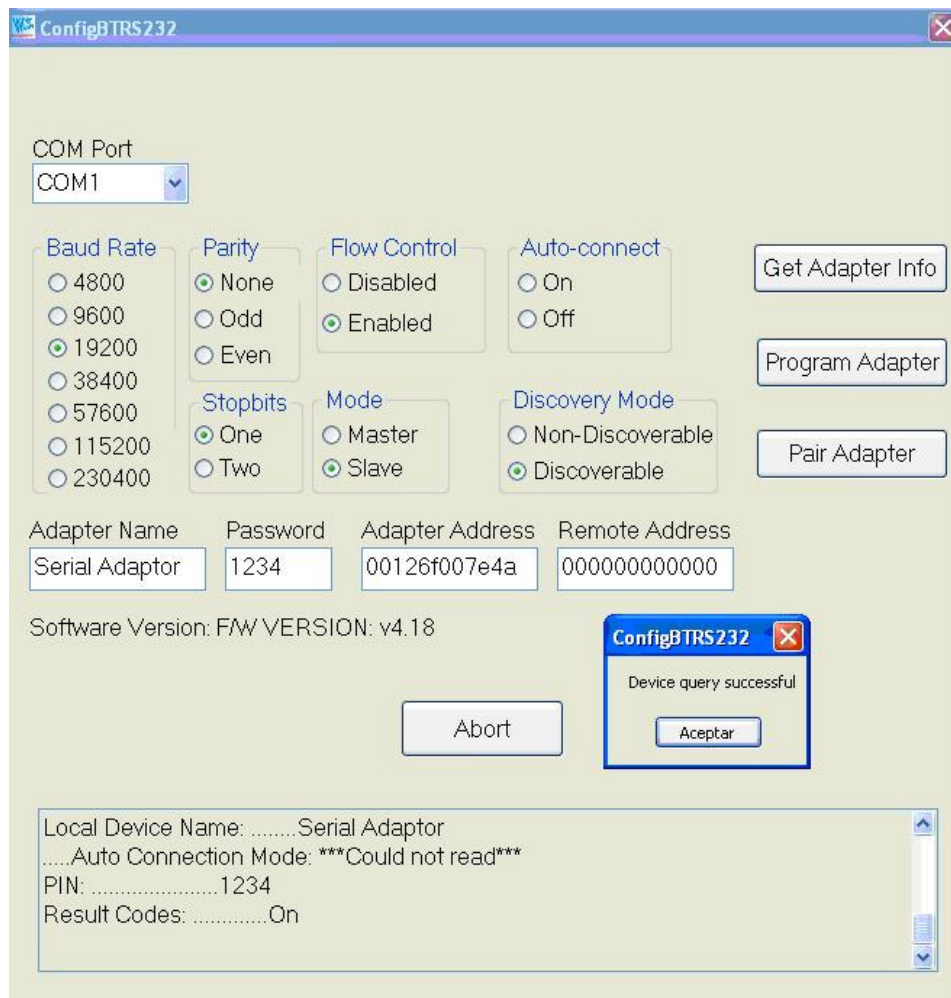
ConfigBTRS232

COM Port
COM1

Baud Rate
4800
9600
19200
38400
57600
115200
230400

Parity
None
Odd
Even

Flow Control
Disabled
Enabled

Auto-connect
On
Off

Get Adapter Info

Program Adapter

Pair Adapter

Stopbits
One
Two

Mode
Master
Slave

Discovery Mode
Non-Discoverable
Discoverable

Adapter Name
Serial Adaptor

Password
1234

Adapter Address
00126f007e4a

Remote Address
000000000000

Software Version: F/W VERSION: v4.18

ConfigBTRS232
Device query successful
Aceptar

Abort

Local Device Name: ........Serial Adaptor
.....Auto Connection Mode: ***Could not read***
PIN: ......................1234
Result Codes: ............On